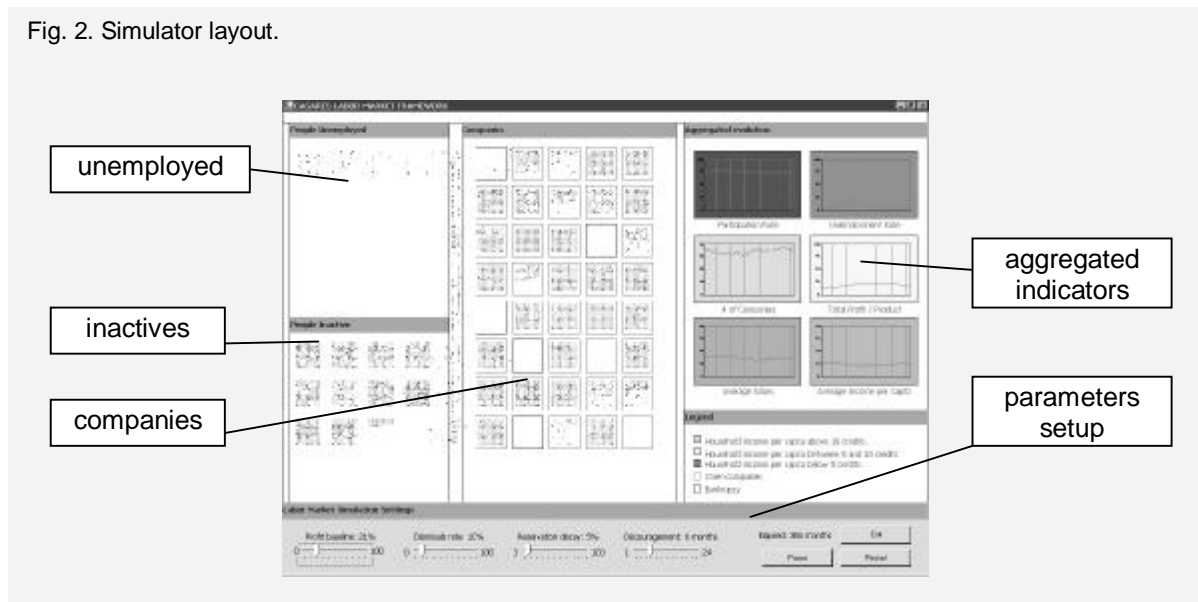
Fig. 2. Simulator layout.

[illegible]

People Unemployed

Companies

Aggregated evolution

unemployed

Participation Rate

Unemployment Rate

aggregated indicators

# of Companies

Total Profit / Product

inactives

People Inactive

companies

Average Salary

Average income per capita

parameters setup

Legend

Household income per capita above 10 credits

Household income per capita between 5 and 10 credits

Household income per capita below 5 credits

Own company

Bankrupcy

Labor Market Simulation Settings

Profit baseline: 20%

Dismissals rate: 10%

Reservation decay: 5%

Discouragement: 6 months

Elapsed: 300 months

0 100

0 100

0 100

1 24

Exit

Pause

Restart